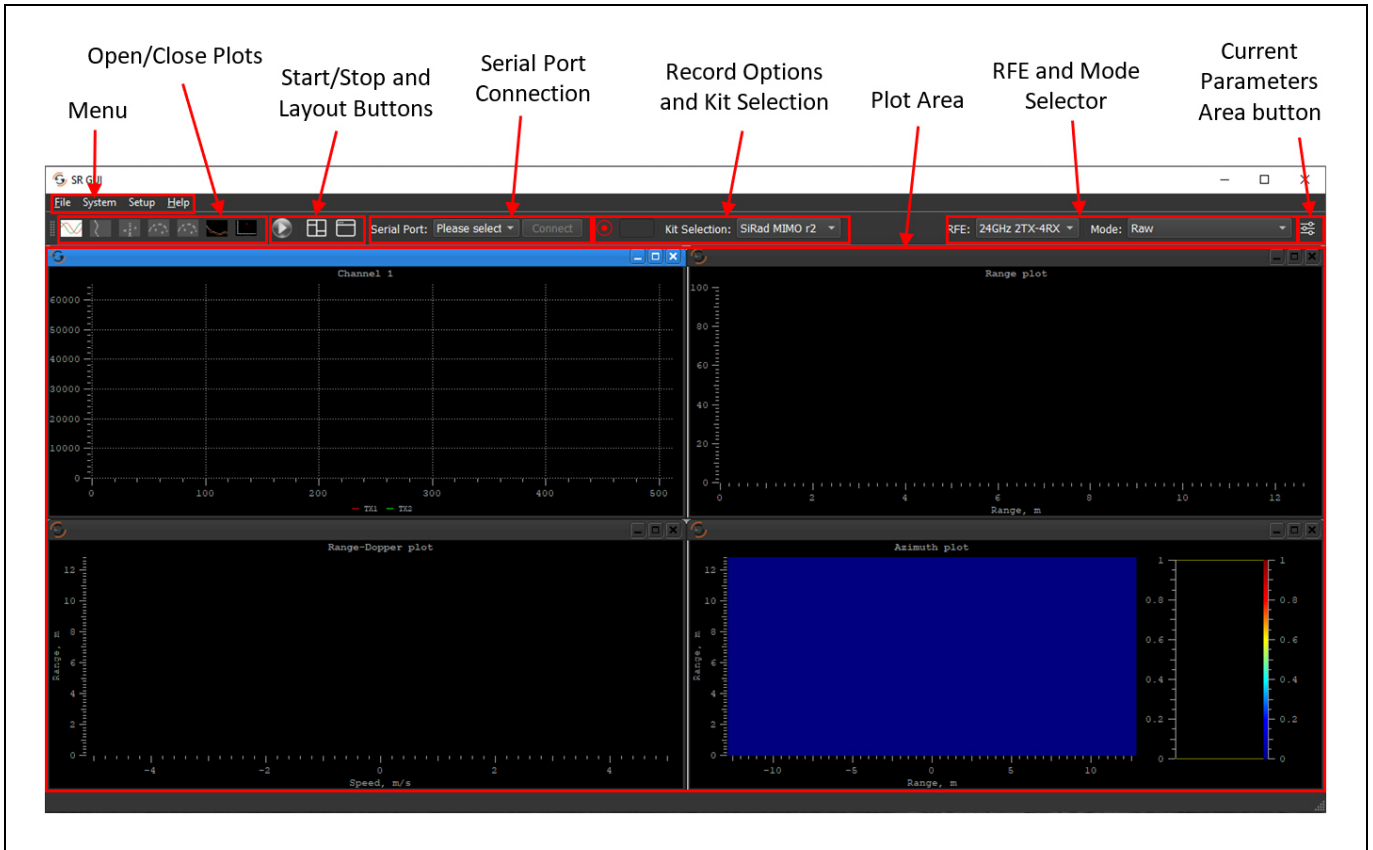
Open/Close Plots

Menu

Start/Stop and Layout Buttons

Serial Port Connection

Record Options and Kit Selection

Plot Area

RFE and Mode Selector

Current Parameters Area button

SR GUI

File System Setup Help

Serial Port: Please select Connect

Kit Selection: SiRad MIMO r2

RFE: 24GHz 2TX-4RX Mode: Raw

Channel 1

60000
50000
40000
30000
20000
10000
0

0 100 200 300 400 500

TX1 TX2

Range plot

100
80
60
40
20
0

0 2 4 6 8 10 12

Range, m

Range-Dopper plot

12
10
8
6
4
2
0

Range, m

-4 -2 0 2 4

Speed, m/s

Azimuth plot

12
10
8
6
4
2
0

Range, m

-10 -5 0 5 10

Range, m

1
0.8
0.6
0.4
0.2
0

1
0.8
0.6
0.4
0.2
0